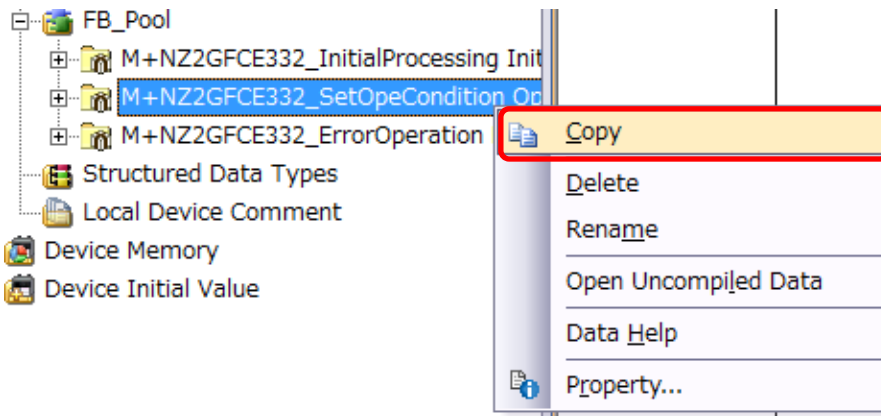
FB_Pool
M+NZ2GFCE332_InitialProcessing Init
M+NZ2GFCE332_SetOpeCondition Op
M+NZ2GFCE332_ErrorOperation
Structured Data Types
Local Device Comment
Device Memory
Device Initial Value

Copy
Delete
Rename
Open Uncompiled Data
Data Help
Property...